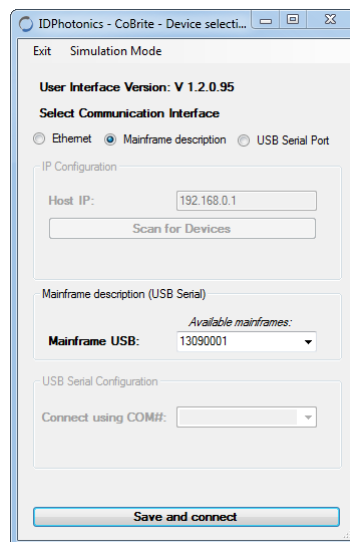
IDPhotonics - CoBrite - Device selecti...

Exit Simulation Mode

User Interface Version: V 1.2.0.95

Select Communication Interface

Ethernet Mainframe description USB Serial Port

IP Configuration

Host IP: 192.168.0.1

Scan for Devices

Mainframe description (USB Serial)

Available mainframes:

Mainframe USB: 13090001

USB Serial Configuration

Connect using COM#:

Save and connect